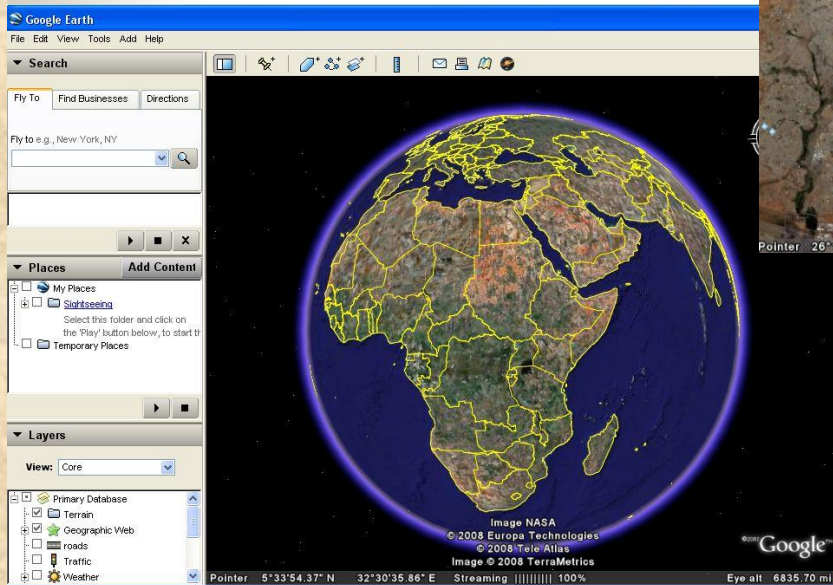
Google Earth

File Edit View Tools Add Help

▼ Search

Fly To | Find Businesses | Directions

Fly to e.g., New York, NY

▼ Places | Add Content

My Places

Sightseeing

Select this folder and click on the 'Play' button below, to start th

Temporary Places

▼ Layers

View: Core

Primary Database

Terrain

Geographic Web

roads

Traffic

Weather

Image NASA
© 2008 Europa Technologies
© 2008 Tele Atlas
Image © 2008 TerraMetrics

©2007 Google

Pointer 5°33'54.37" N 32°30'35.86" E Streaming ||||||||| 100% Eye alt 6835.70 mi

Pointer 26°